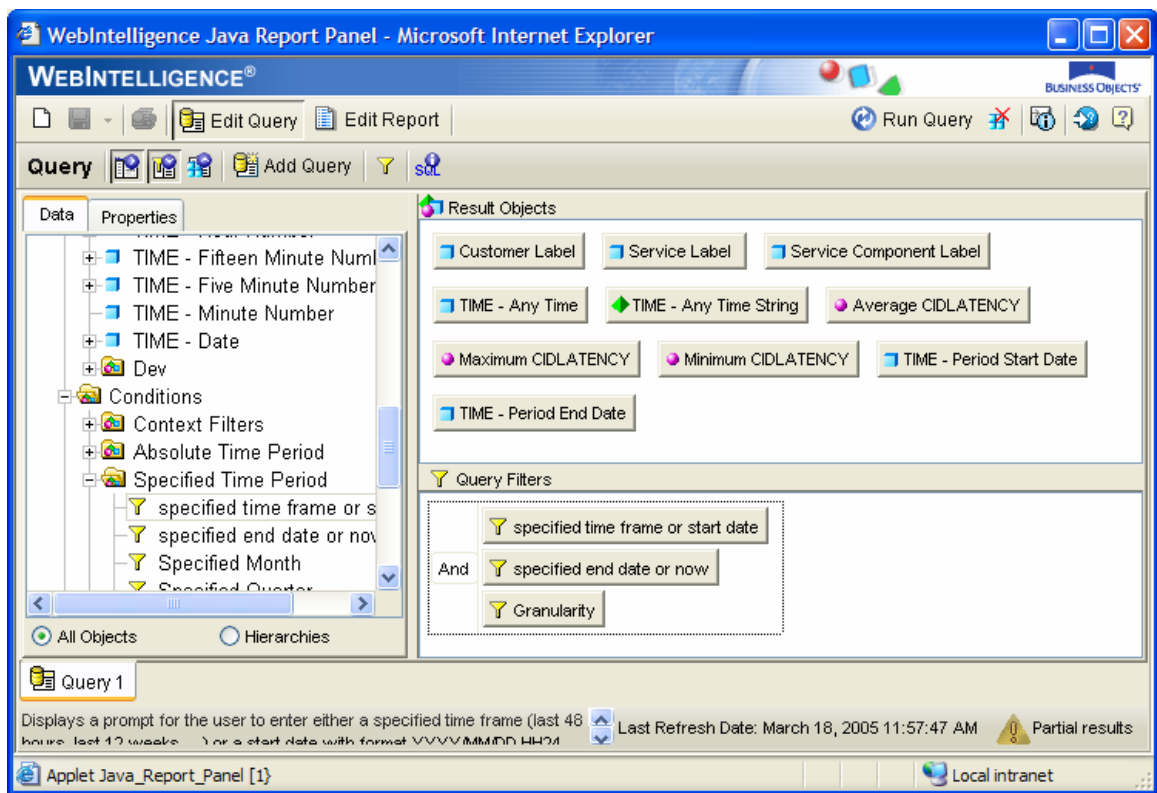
WebIntelligence Java Report Panel - Microsoft Internet Explorer

WEBINTELLIGENCE®

BUSINESS OBJECTS

Edit Query Edit Report Run Query

Query Add Query SQL

Data Properties

TIME - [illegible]
TIME - Fifteen Minute Numl
TIME - Five Minute Number
TIME - Minute Number
TIME - Date
Dev
Conditions
Context Filters
Absolute Time Period
Specified Time Period
specified time frame or s
specified end date or nov
Specified Month
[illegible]

All Objects Hierarchies

Result Objects

Customer Label
Service Label
Service Component Label
TIME - Any Time
TIME - Any Time String
Average CIDLATENCY
Maximum CIDLATENCY
Minimum CIDLATENCY
TIME - Period Start Date
TIME - Period End Date

Query Filters

And
specified time frame or start date
specified end date or now
Granularity

Query 1

Displays a prompt for the user to enter either a specified time frame (last 48 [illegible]

Last Refresh Date: March 18, 2005 11:57:47 AM

Partial results

Applet Java_Report_Panel [1]

Local intranet